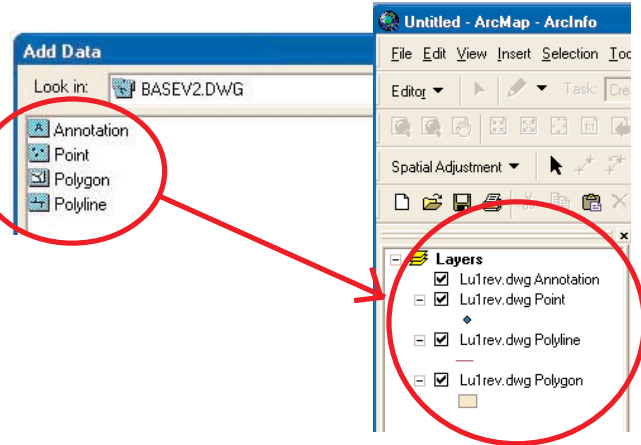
Add Data

Look in: BASEV2.DWG

Annotation
Point
Polygon
Polyline

Untitled - ArcMap - ArcInfo

File Edit View Insert Selection Too

Editor ▼ Task: Cre

Spatial Adjustment ▼

Layers
Lu1rev.dwg Annotation
Lu1rev.dwg Point
Lu1rev.dwg Polyline
Lu1rev.dwg Polygon